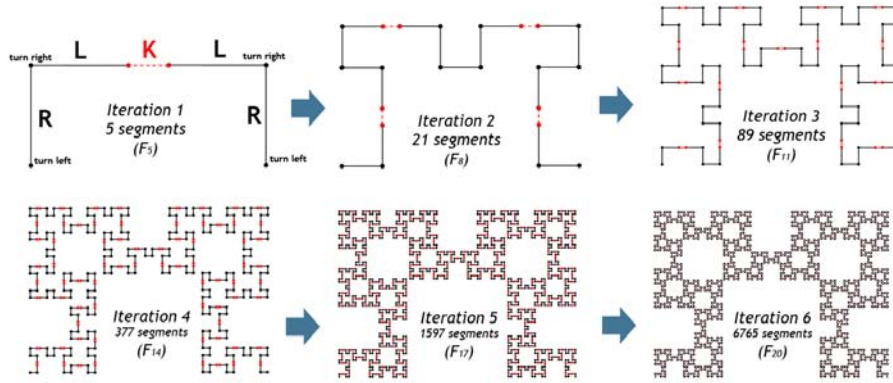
L K L

turn right

turn right

R

Iteration 1
5 segments
($F_5$)

R

turn left

turn left

Iteration 2
21 segments
($F_8$)

Iteration 3
89 segments
($F_{11}$)

Iteration 4
377 segments
($F_{14}$)

Iteration 5
1597 segments
($F_{17}$)

Iteration 6
6765 segments
($F_{20}$)